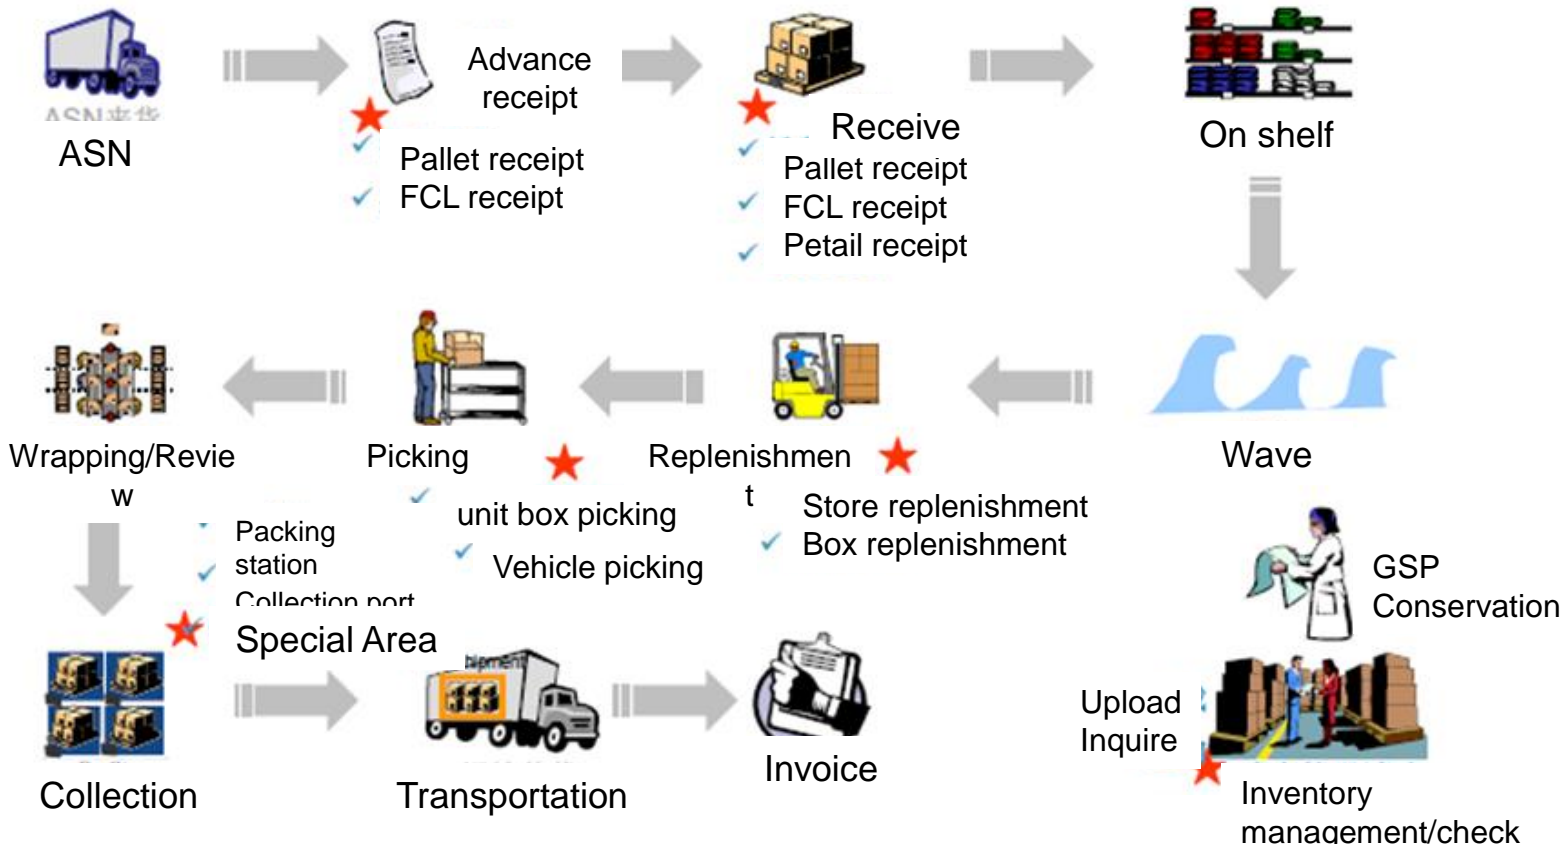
ASN来货
ASN

Advance receipt

Pallet receipt
FCL receipt

Receive

Pallet receipt
FCL receipt
Petail receipt

On shelf

Wave

Replenishment

Store replenishment
Box replenishment

Picking

unit box picking
Vehicle picking

Wrapping/Review

Packing station
Collection port

Special Area

Collection

Shipment

Transportation

Invoice

GSP Conservation

Upload Inquire

Inventory management/check